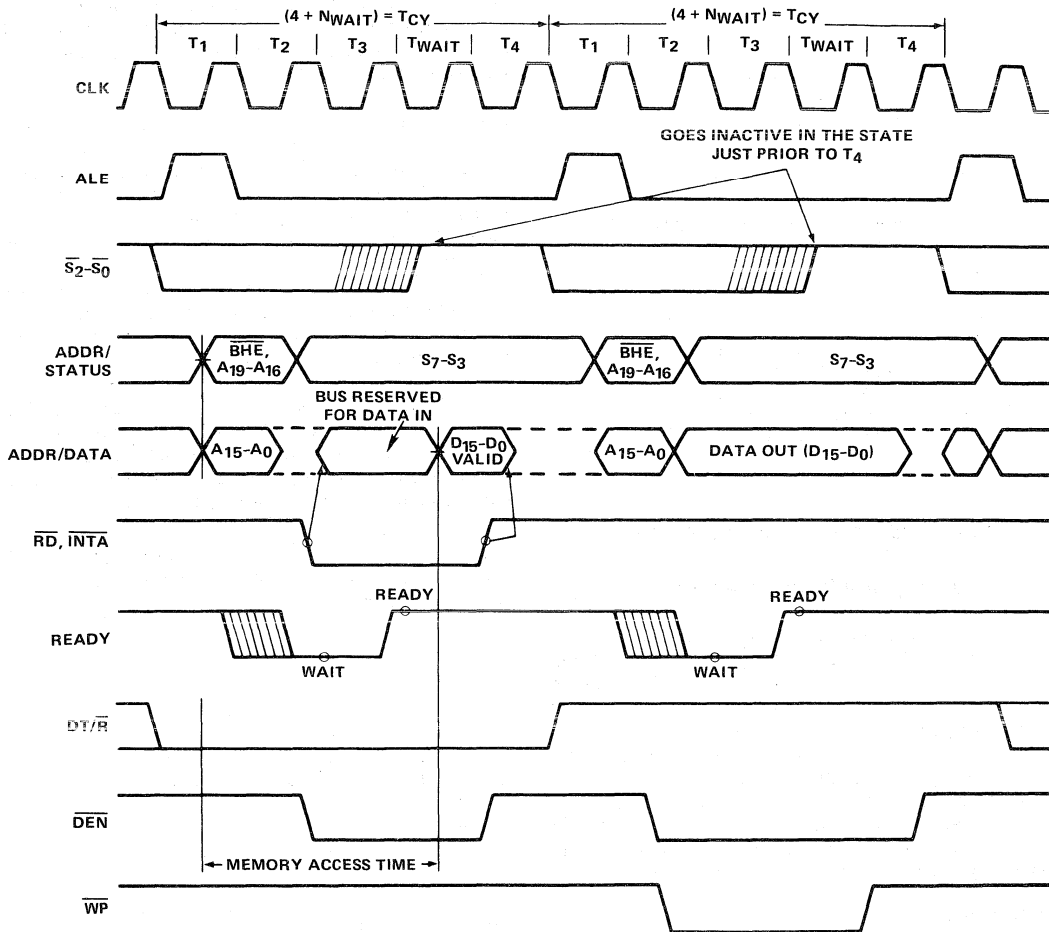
$(4 + N_{WAIT}) = T_{CY}$ $(4 + N_{WAIT}) = T_{CY}$

$T_1$ $T_2$ $T_3$ $T_{WAIT}$ $T_4$ $T_1$ $T_2$ $T_3$ $T_{WAIT}$ $T_4$

CLK

GOES INACTIVE IN THE STATE JUST PRIOR TO $T_4$

ALE

$\overline{S_2}$-$\overline{S_0}$

ADDR/STATUS

$\overline{BHE}$, $A_{19}$-$A_{16}$

$S_7$-$S_3$

$\overline{BHE}$, $A_{19}$-$A_{16}$

$S_7$-$S_3$

BUS RESERVED FOR DATA IN

ADDR/DATA

$A_{15}$-$A_0$

$D_{15}$-$D_0$ VALID

$A_{15}$-$A_0$

DATA OUT ($D_{15}$-$D_0$)

$\overline{RD}$, $\overline{INTA}$

READY

READY

WAIT

READY

WAIT

DT/$\overline{R}$

$\overline{DEN}$

MEMORY ACCESS TIME

$\overline{WP}$